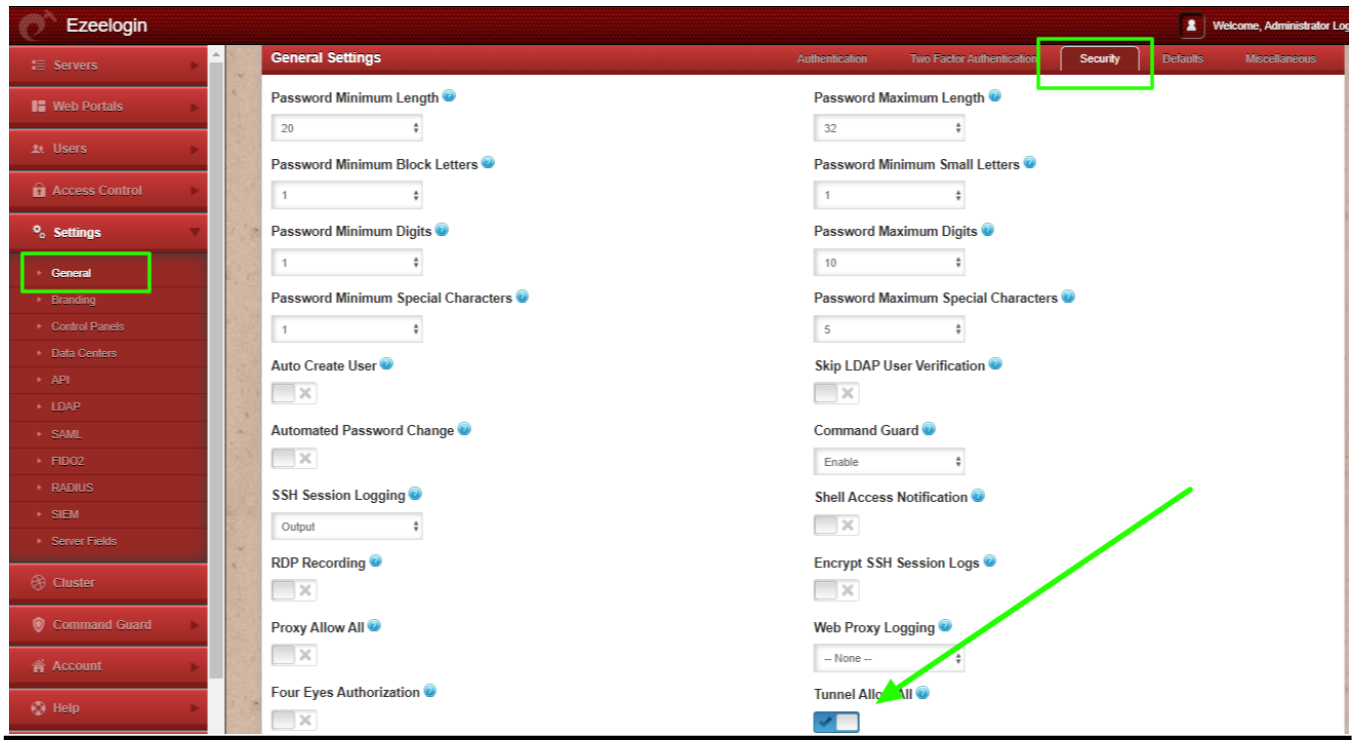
Ezeelogin

Welcome, Administrator Log

Servers
Web Portals
Users
Access Control
Settings
General
Branding
Control Panels
Data Centers
API
LDAP
SAML
FIDO2
RADIUS
SIEM
Server Fields
Cluster
Command Guard
Account
Help

General Settings

Authentication
Two Factor Authentication
Security
Defaults
Miscellaneous

Password Minimum Length
20

Password Maximum Length
32

Password Minimum Block Letters
1

Password Minimum Small Letters
1

Password Minimum Digits
1

Password Maximum Digits
10

Password Minimum Special Characters
1

Password Maximum Special Characters
5

Auto Create User

Skip LDAP User Verification

Automated Password Change

Command Guard
Enable

SSH Session Logging
Output

Shell Access Notification

RDP Recording

Encrypt SSH Session Logs

Proxy Allow All

Web Proxy Logging
-- None --

Four Eyes Authorization

Tunnel Allo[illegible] All